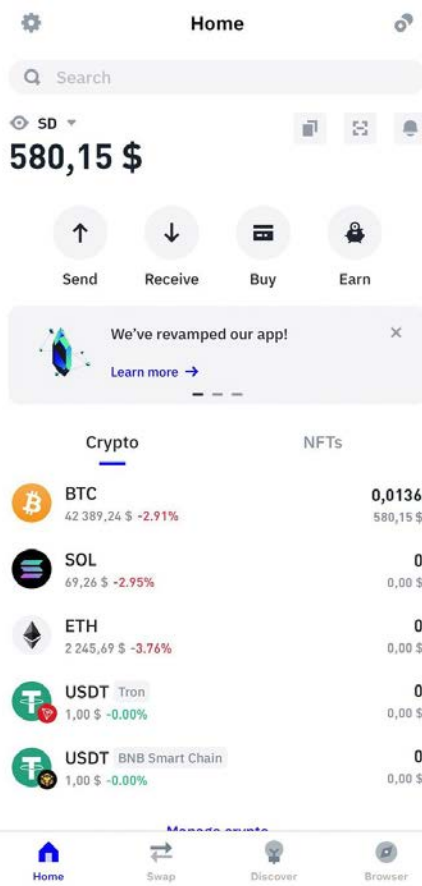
Home

Search

SD

580,15 $

Send
Receive
Buy
Earn

We've revamped our app!
Learn more →

Crypto
NFTs

BTC
42 389,24 $ -2.91%
0,0136
580,15 $

SOL
69,26 $ -2.95%
0
0,00 $

ETH
2 245,69 $ -3.76%
0
0,00 $

USDT Tron
1,00 $ -0.00%
0
0,00 $

USDT BNB Smart Chain
1,00 $ -0.00%
0
0,00 $

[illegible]

Home
Swap
Discover
Browser